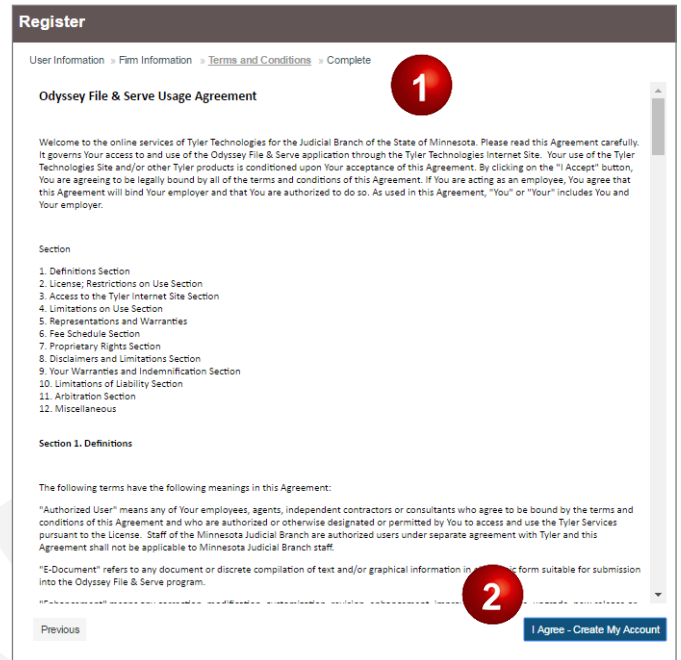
Register

User Information » Firm Information » Terms and Conditions » Complete

1

Odyssey File & Serve Usage Agreement

Welcome to the online services of Tyler Technologies for the Judicial Branch of the State of Minnesota. Please read this Agreement carefully. It governs Your access to and use of the Odyssey File & Serve application through the Tyler Technologies Internet Site. Your use of the Tyler Technologies Site and/or other Tyler products is conditioned upon Your acceptance of this Agreement. By clicking on the "I Accept" button, You are agreeing to be legally bound by all of the terms and conditions of this Agreement. If You are acting as an employee, You agree that this Agreement will bind Your employer and that You are authorized to do so. As used in this Agreement, "You" or "Your" includes You and Your employer.

Section

1. Definitions Section
2. License; Restrictions on Use Section
3. Access to the Tyler Internet Site Section
4. Limitations on Use Section
5. Representations and Warranties
6. Fee Schedule Section
7. Proprietary Rights Section
8. Disclaimers and Limitations Section
9. Your Warranties and Indemnification Section
10. Limitations of Liability Section
11. Arbitration Section
12. Miscellaneous

Section 1. Definitions

The following terms have the following meanings in this Agreement:

"Authorized User" means any of Your employees, agents, independent contractors or consultants who agree to be bound by the terms and conditions of this Agreement and who are authorized or otherwise designated or permitted by You to access and use the Tyler Services pursuant to the License. Staff of the Minnesota Judicial Branch are authorized users under separate agreement with Tyler and this Agreement shall not be applicable to Minnesota Judicial Branch staff.

"E-Document" refers to any document or discrete compilation of text and/or graphical information in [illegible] form suitable for submission into the Odyssey File & Serve program.

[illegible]

2

Previous

I Agree - Create My Account